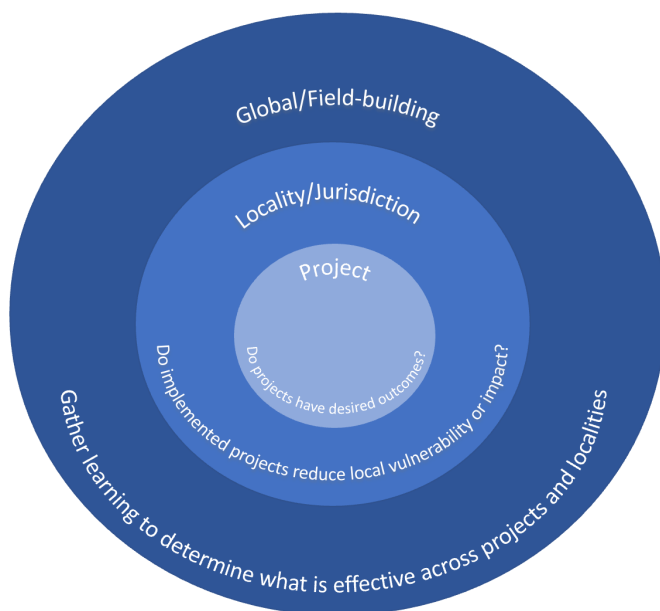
Global/Field-building

Locality/Jurisdiction

Project

Do projects have desired outcomes?

Do implemented projects reduce local vulnerability or impact?

Gather learning to determine what is effective across projects and localities